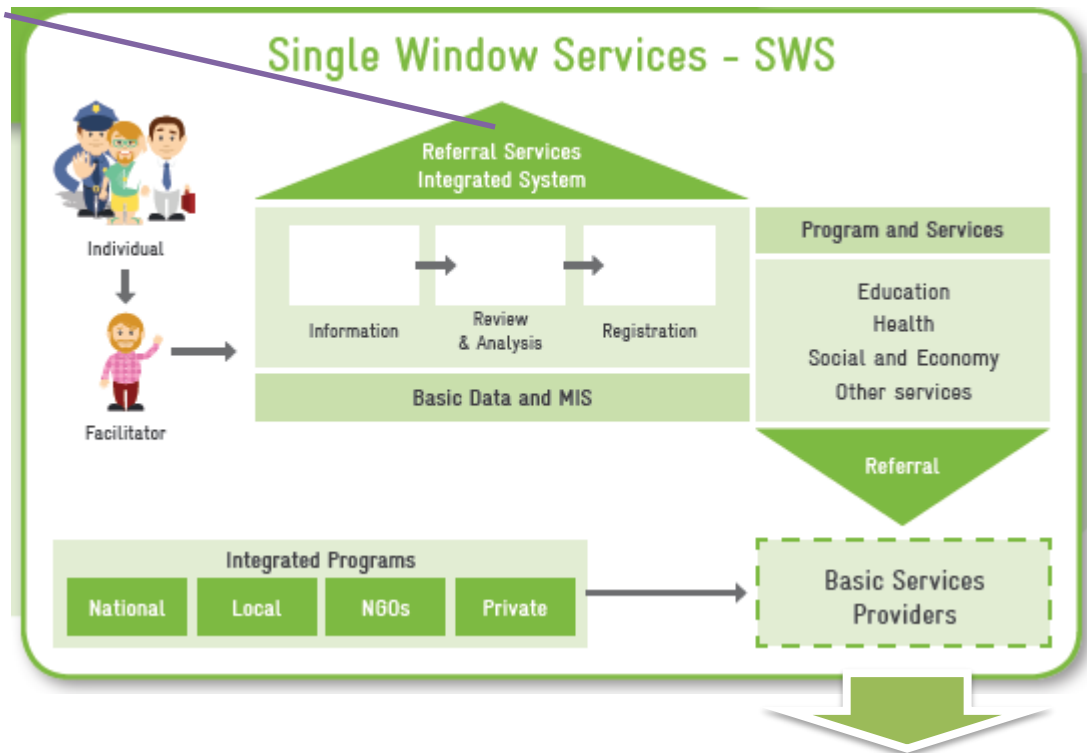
Single Window Services - SWS

Referral Services
Integrated System

Individual

Facilitator

Information

Review
& Analysis

Registration

Basic Data and MIS

Program and Services

Education
Health
Social and Economy
Other services

Referral

Integrated Programs

National

Local

NGOs

Private

Basic Services
Providers